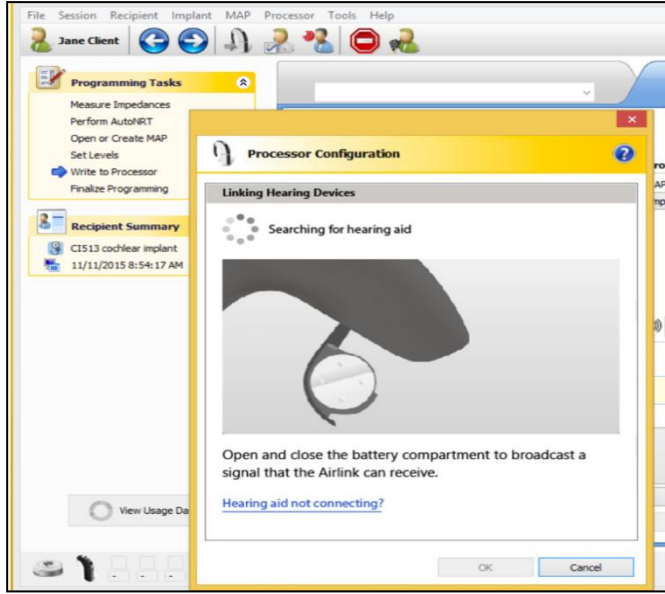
File Session Recipient Implant MAP Processor Tools Help

Jane Client

Programming Tasks

Measure Impedances
Perform AutoNRT
Open or Create MAP
Set Levels
Write to Processor
Finalize Programming

Recipient Summary

CI513 cochlear implant
11/11/2015 8:54:17 AM

View Usage Da

Processor Configuration

Linking Hearing Devices

Searching for hearing aid

Open and close the battery compartment to broadcast a signal that the Airlink can receive.

Hearing aid not connecting?

OK

Cancel